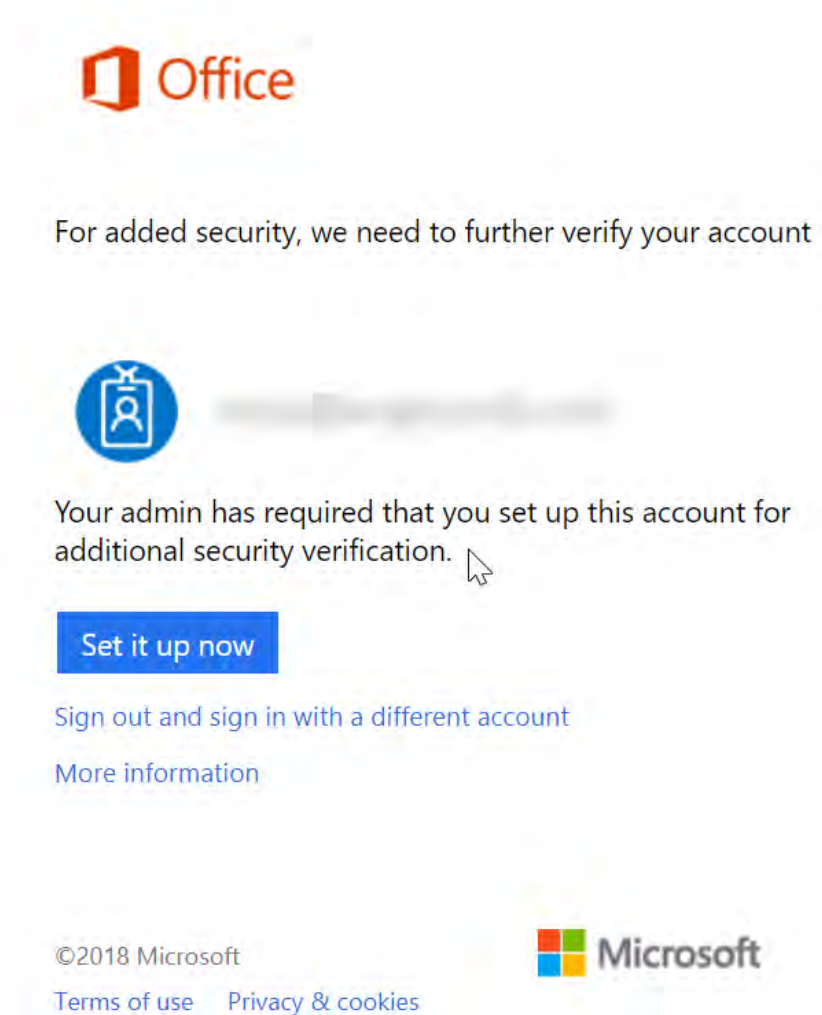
Office

For added security, we need to further verify your account

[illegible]

Your admin has required that you set up this account for additional security verification.

Set it up now

Sign out and sign in with a different account

More information

©2018 Microsoft

Microsoft

Terms of use Privacy & cookies